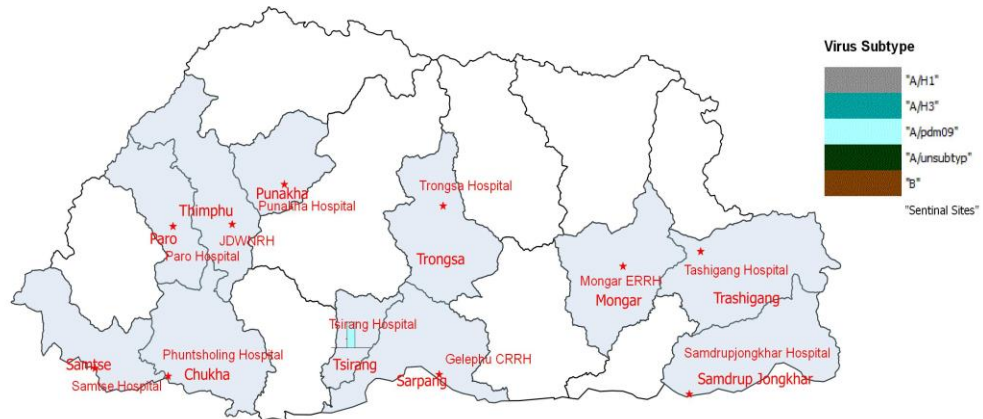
Virus Subtype

"A/H1"

"A/H3"

"A/pdm09"

"A/unsubtyp"

"B"

"Sentinal Sites"

Punakha
Punakha Hospital

Thimphu

Paro

JDWNRH

Paro Hospital

Trongsa Hospital

Trongsa

Mongar ERRH
Mongar

Tashigang Hospital

Trashigang

Tsirang Hospital

Tsirang

Gelephu CRRH

Sarpang

Samdrupjongkhar Hospital

Samdrup Jongkhar

Samtse

Samtse Hospital

Phuntsholing Hospital

Chukha